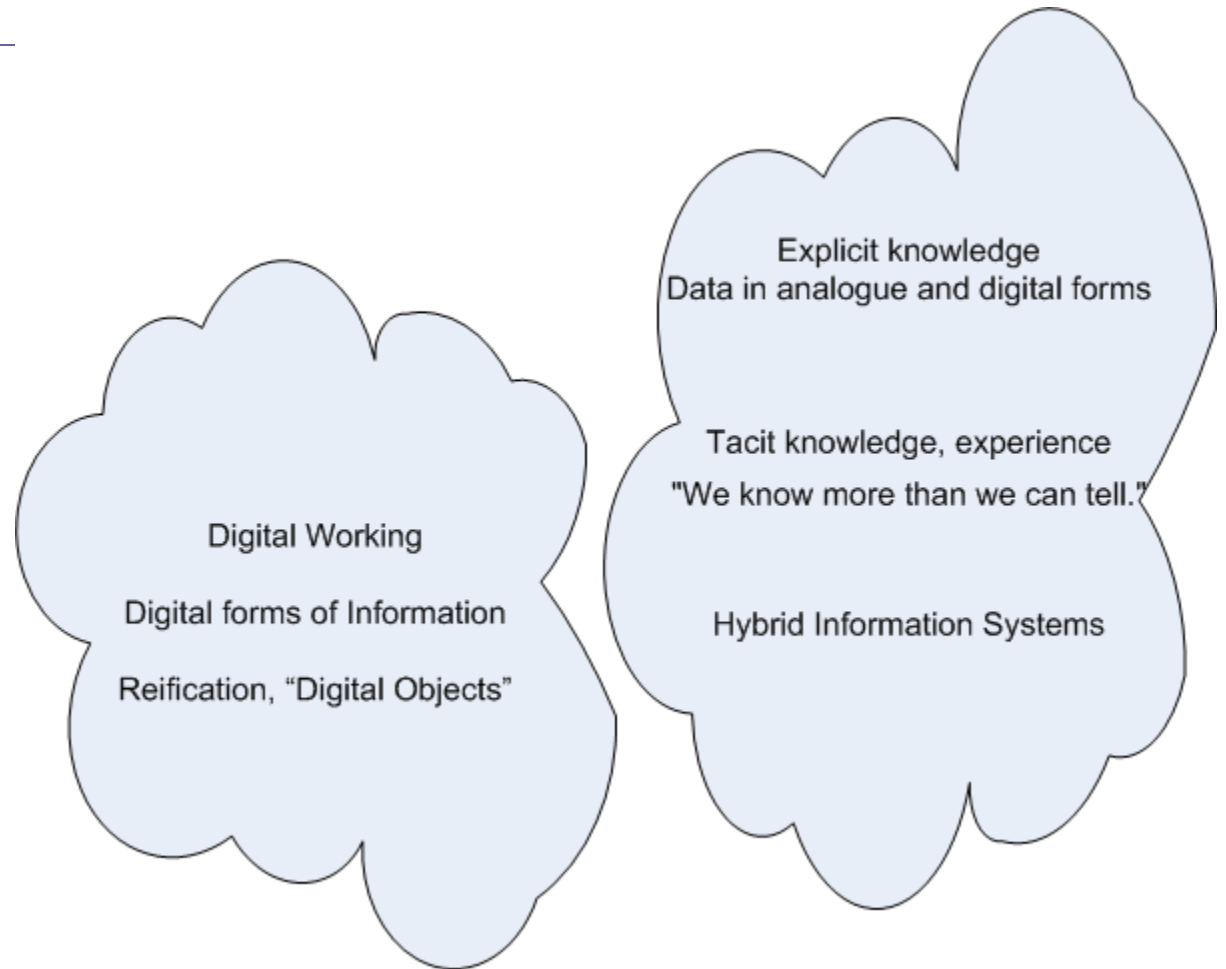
Digital Working

Digital forms of Information

Reification, “Digital Objects”

Explicit knowledge
Data in analogue and digital forms

Tacit knowledge, experience
"We know more than we can tell."

Hybrid Information Systems